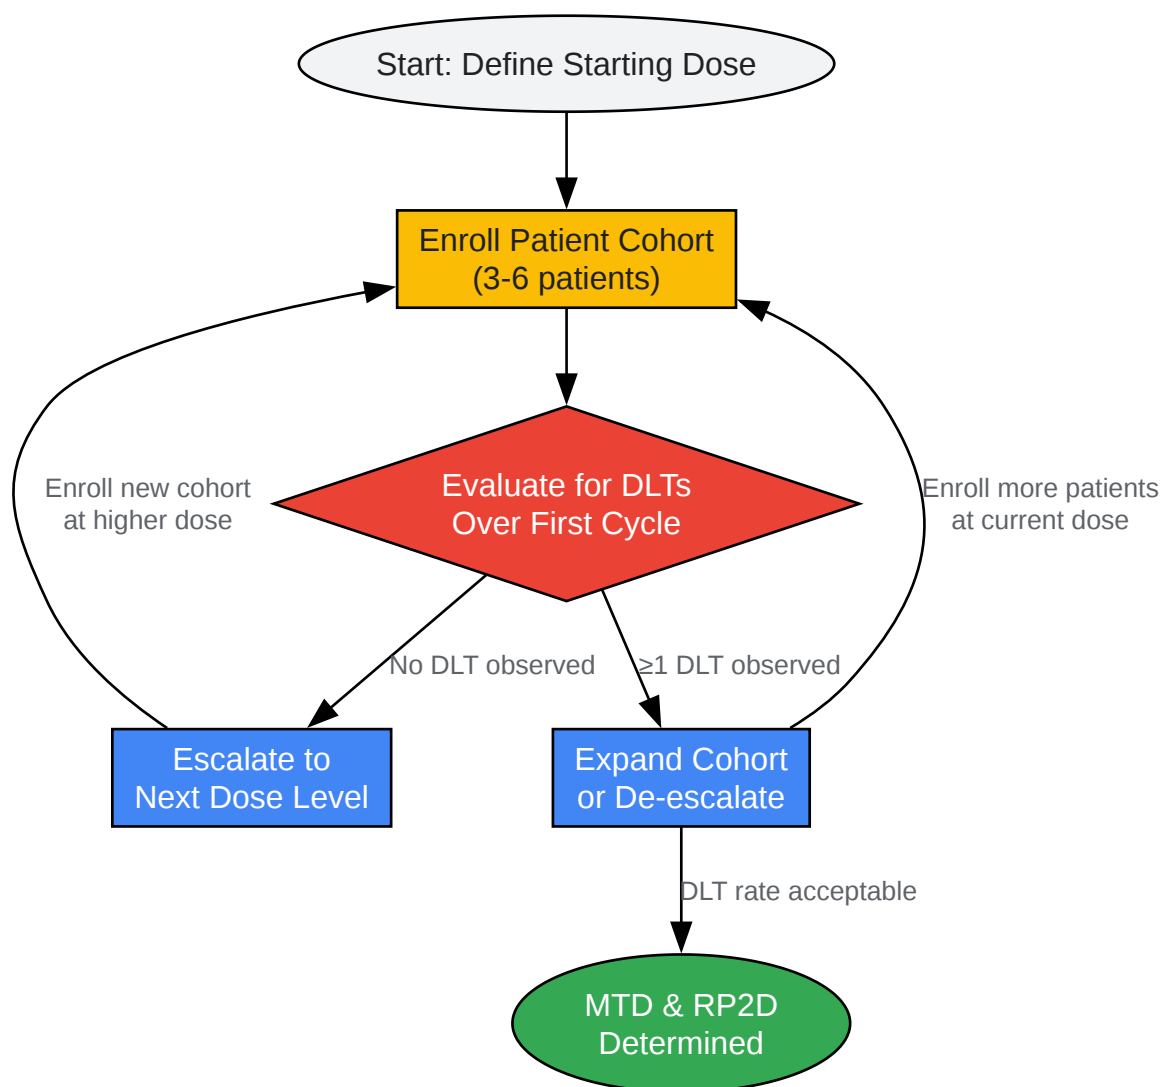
Start: Define Starting Dose

Enroll Patient Cohort
(3-6 patients)

Enroll new cohort
at higher dose

Evaluate for DLTs
Over First Cycle

Enroll more patients
at current dose

No DLT observed

≥1 DLT observed

Escalate to
Next Dose Level

Expand Cohort
or De-escalate

DLT rate acceptable

MTD & RP2D
Determined